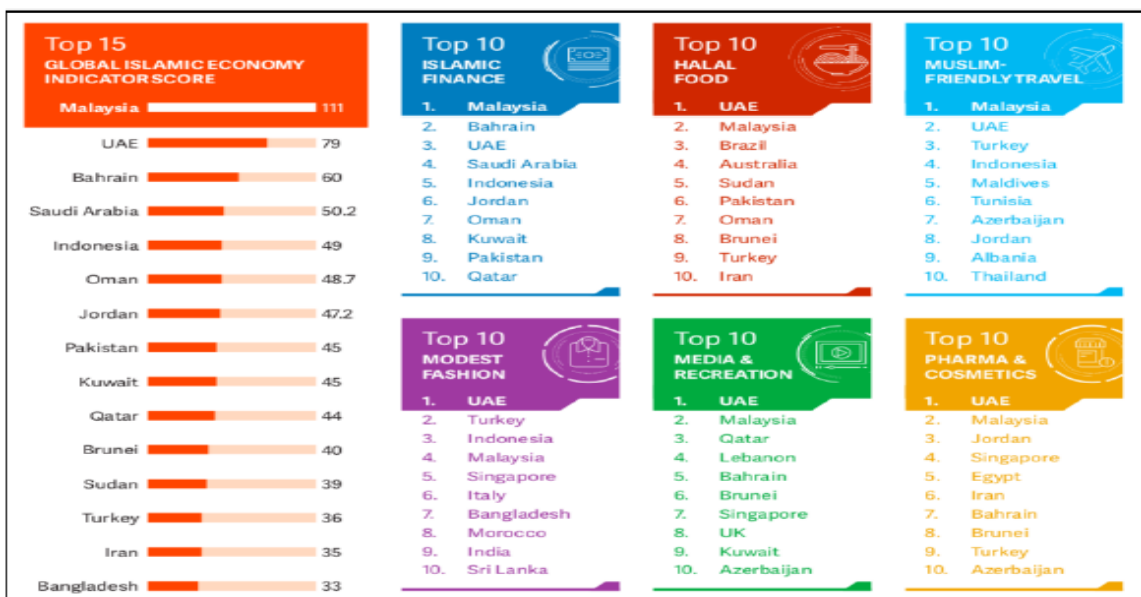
Top 15
GLOBAL ISLAMIC ECONOMY INDICATOR SCORE

| Country | Score |
|---|---|
| Malaysia | 111 |
| UAE | 79 |
| Bahrain | 60 |
| Saudi Arabia | 50.2 |
| Indonesia | 49 |
| Oman | 48.7 |
| Jordan | 47.2 |
| Pakistan | 45 |
| Kuwait | 45 |
| Qatar | 44 |
| Brunei | 40 |
| Sudan | 39 |
| Turkey | 36 |
| Iran | 35 |
| Bangladesh | 33 |

Top 10
ISLAMIC FINANCE
1. Malaysia
2. Bahrain
3. UAE
4. Saudi Arabia
5. Indonesia
6. Jordan
7. Oman
8. Kuwait
9. Pakistan
10. Qatar

Top 10
HALAL FOOD
1. UAE
2. Malaysia
3. Brazil
4. Australia
5. Sudan
6. Pakistan
7. Oman
8. Brunei
9. Turkey
10. Iran

Top 10
MUSLIM-FRIENDLY TRAVEL
1. Malaysia
2. UAE
3. Turkey
4. Indonesia
5. Maldives
6. Tunisia
7. Azerbaijan
8. Jordan
9. Albania
10. Thailand

Top 10
MODEST FASHION
1. UAE
2. Turkey
3. Indonesia
4. Malaysia
5. Singapore
6. Italy
7. Bangladesh
8. Morocco
9. India
10. Sri Lanka

Top 10
MEDIA & RECREATION
1. UAE
2. Malaysia
3. Qatar
4. Lebanon
5. Bahrain
6. Brunei
7. Singapore
8. UK
9. Kuwait
10. Azerbaijan

Top 10
PHARMA & COSMETICS
1. UAE
2. Malaysia
3. Jordan
4. Singapore
5. Egypt
6. Iran
7. Bahrain
8. Brunei
9. Turkey
10. Azerbaijan